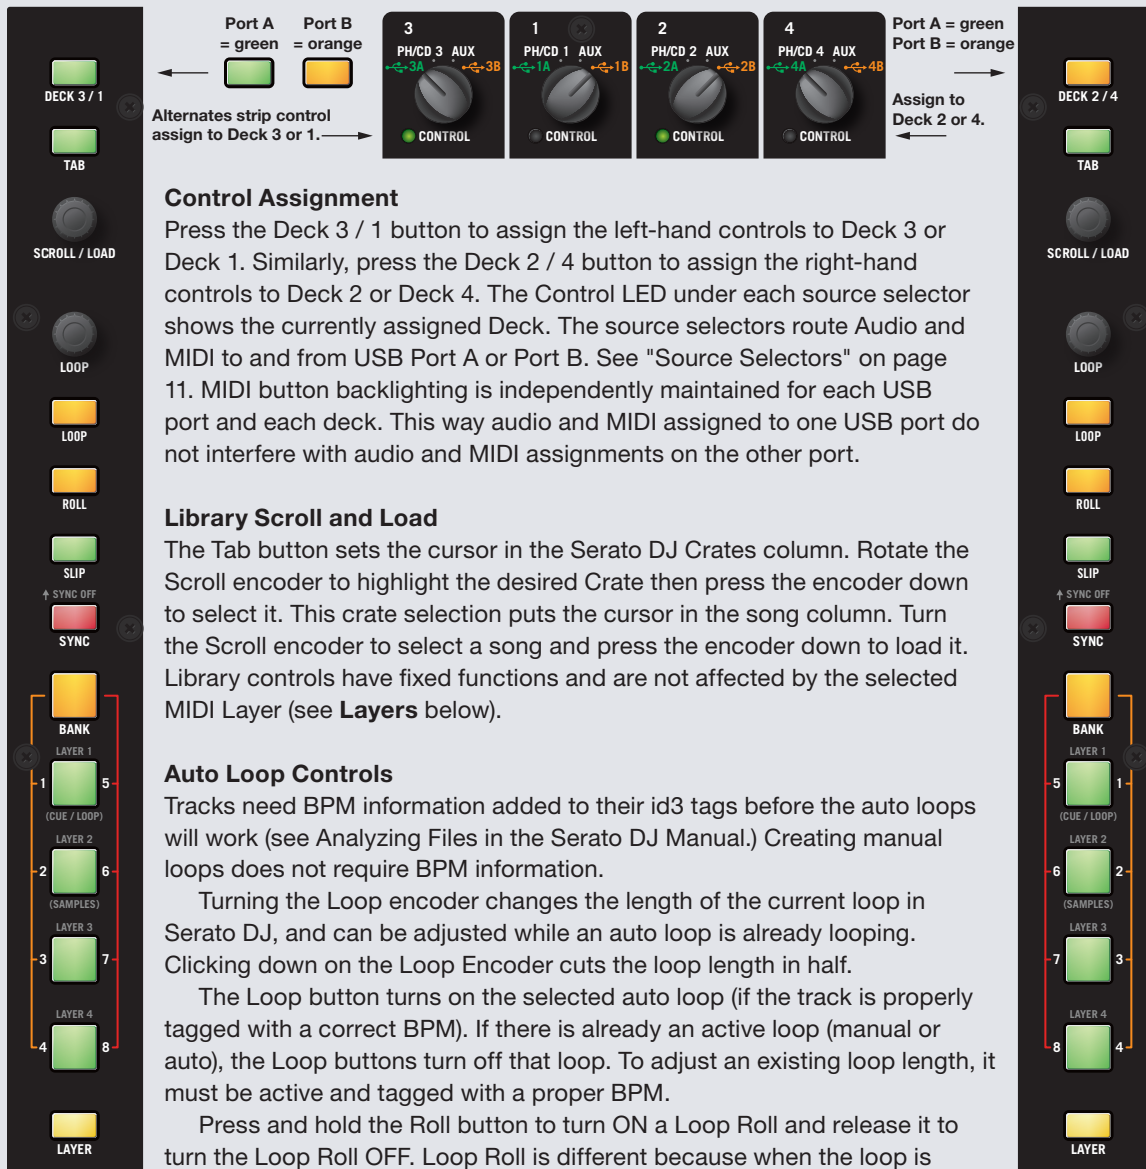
DECK 3 / 1

TAB

SCROLL / LOAD

LOOP

LOOP

ROLL

SLIP

SYNC OFF

SYNC

BANK

LAYER 1

1 5

(CUE / LOOP)

LAYER 2

2 6

(SAMPLES)

LAYER 3

3 7

LAYER 4

4 8

LAYER

Port A = green

Port B = orange

Alternates strip control assign to Deck 3 or 1.

3 PH/CD 3 AUX 3A 3B CONTROL

1 PH/CD 1 AUX 1A 1B CONTROL

2 PH/CD 2 AUX 2A 2B CONTROL

4 PH/CD 4 AUX 4A 4B CONTROL

Port A = green
Port B = orange

Assign to Deck 2 or 4.

DECK 2 / 4

TAB

SCROLL / LOAD

LOOP

LOOP

ROLL

SLIP

SYNC OFF

SYNC

BANK

LAYER 1

5 1

(CUE / LOOP)

LAYER 2

6 2

(SAMPLES)

LAYER 3

7 3

LAYER 4

8 4

LAYER

**Control Assignment**
Press the Deck 3 / 1 button to assign the left-hand controls to Deck 3 or Deck 1. Similarly, press the Deck 2 / 4 button to assign the right-hand controls to Deck 2 or Deck 4. The Control LED under each source selector shows the currently assigned Deck. The source selectors route Audio and MIDI to and from USB Port A or Port B. See "Source Selectors" on page 11. MIDI button backlighting is independently maintained for each USB port and each deck. This way audio and MIDI assigned to one USB port do not interfere with audio and MIDI assignments on the other port.

**Library Scroll and Load**
The Tab button sets the cursor in the Serato DJ Crates column. Rotate the Scroll encoder to highlight the desired Crate then press the encoder down to select it. This crate selection puts the cursor in the song column. Turn the Scroll encoder to select a song and press the encoder down to load it. Library controls have fixed functions and are not affected by the selected MIDI Layer (see **Layers** below).

**Auto Loop Controls**
Tracks need BPM information added to their id3 tags before the auto loops will work (see Analyzing Files in the Serato DJ Manual.) Creating manual loops does not require BPM information.

Turning the Loop encoder changes the length of the current loop in Serato DJ, and can be adjusted while an auto loop is already looping. Clicking down on the Loop Encoder cuts the loop length in half.

The Loop button turns on the selected auto loop (if the track is properly tagged with a correct BPM). If there is already an active loop (manual or auto), the Loop buttons turn off that loop. To adjust an existing loop length, it must be active and tagged with a proper BPM.

Press and hold the Roll button to turn ON a Loop Roll and release it to turn the Loop Roll OFF. Loop Roll is different because when the loop is